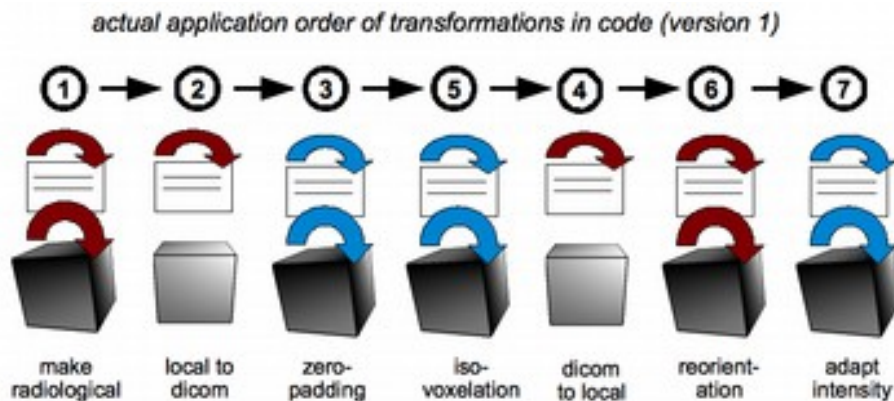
actual application order of transformations in code (version 1)

1 → 2 → 3 → 5 → 4 → 6 → 7

make radiological

local to dicom

zero-padding

iso-voxelation

dicom to local

reorient-ation

adapt intensity